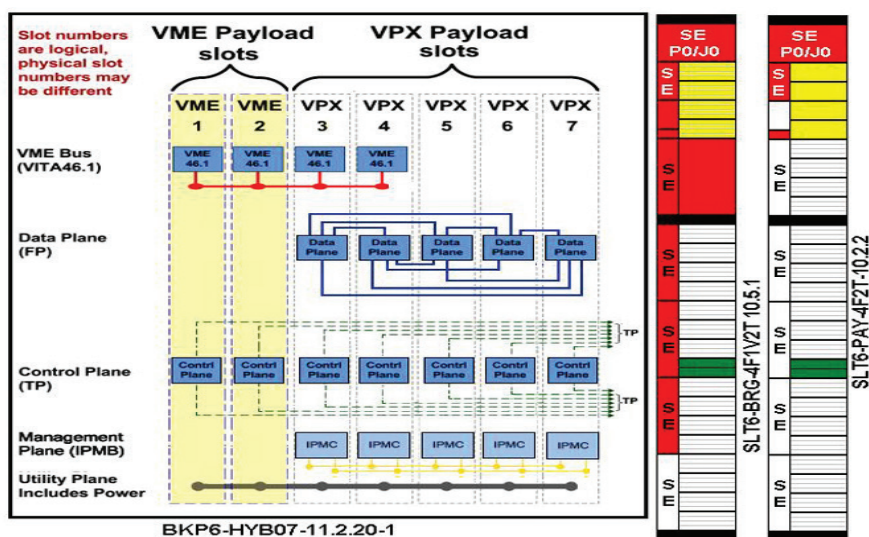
Slot numbers are logical, physical slot numbers may be different

VME Payload slots

VPX Payload slots

VME 1

VME 2

VPX 3

VPX 4

VPX 5

VPX 6

VPX 7

VME Bus (VITA46.1)

VME 46.1

VME 46.1

VME 46.1

VME 46.1

Data Plane (FP)

Data Plane

Data Plane

Data Plane

Data Plane

Data Plane

TP

Control Plane (TP)

Contrl Plane

Contrl Plane

Contrl Plane

Contrl Plane

Contrl Plane

Contrl Plane

Contrl Plane

TP

Management Plane (IPMB)

IPMC

IPMC

IPMC

IPMC

IPMC

Utility Plane Includes Power

BKP6-HYB07-11.2.20-1

SE P0/J0

S E

S E

S E

S E

S E

S E

SLT6-BRG-4F1V2T-10.5.1

SE P0/J0

S E

S E

S E

S E

S E

S E

SLT6-PAY-4F2T-10.2.2